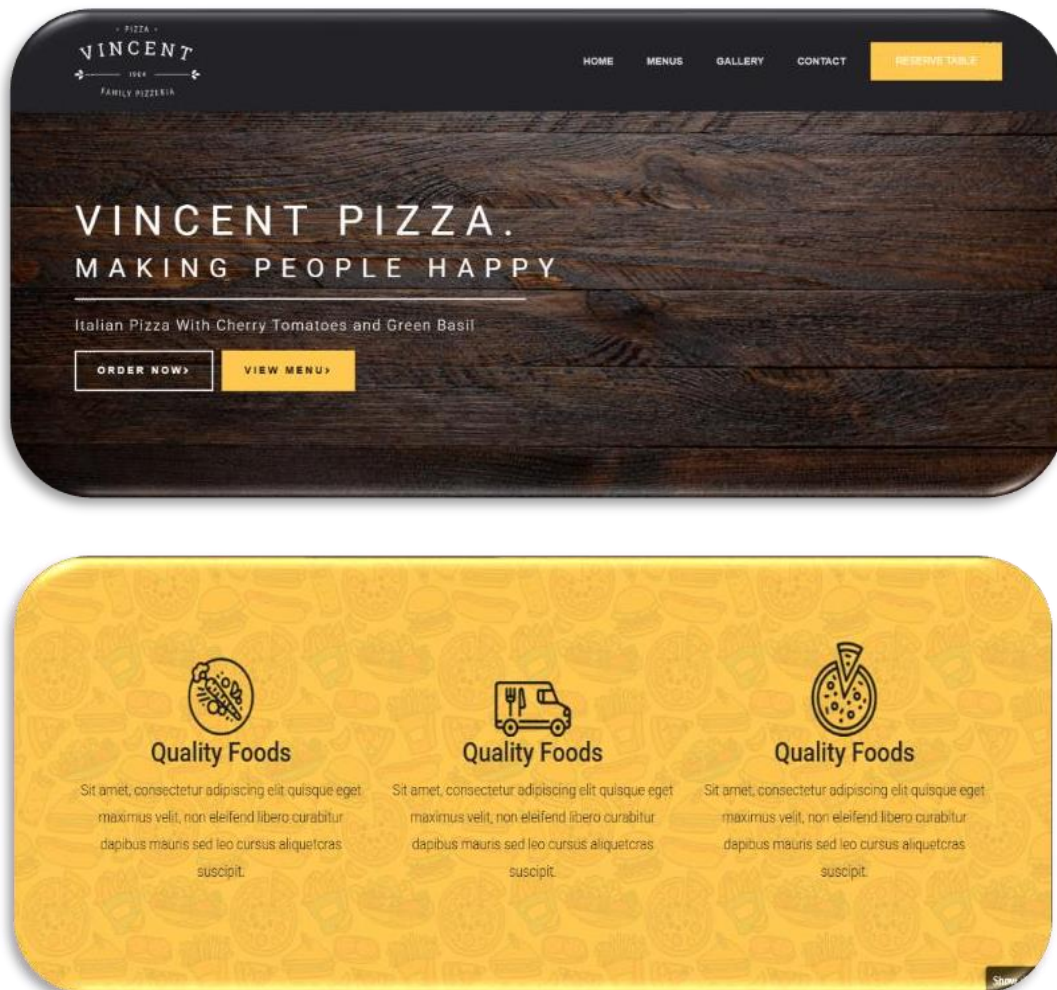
- PIZZA -
VINCENT
1964
FAMILY PIZZERIA

HOME MENUS GALLERY CONTACT RESERVE TABLE

VINCENT PIZZA.
MAKING PEOPLE HAPPY

Italian Pizza With Cherry Tomatoes and Green Basil

ORDER NOW›
VIEW MENU›

Quality Foods
Sit amet, consectetur adipiscing elit quisque eget maximus velit, non eleifend libero curabitur dapibus mauris sed leo cursus aliquetcras suscipit.

Quality Foods
Sit amet, consectetur adipiscing elit quisque eget maximus velit, non eleifend libero curabitur dapibus mauris sed leo cursus aliquetcras suscipit.

Quality Foods
Sit amet, consectetur adipiscing elit quisque eget maximus velit, non eleifend libero curabitur dapibus mauris sed leo cursus aliquetcras suscipit.

Show